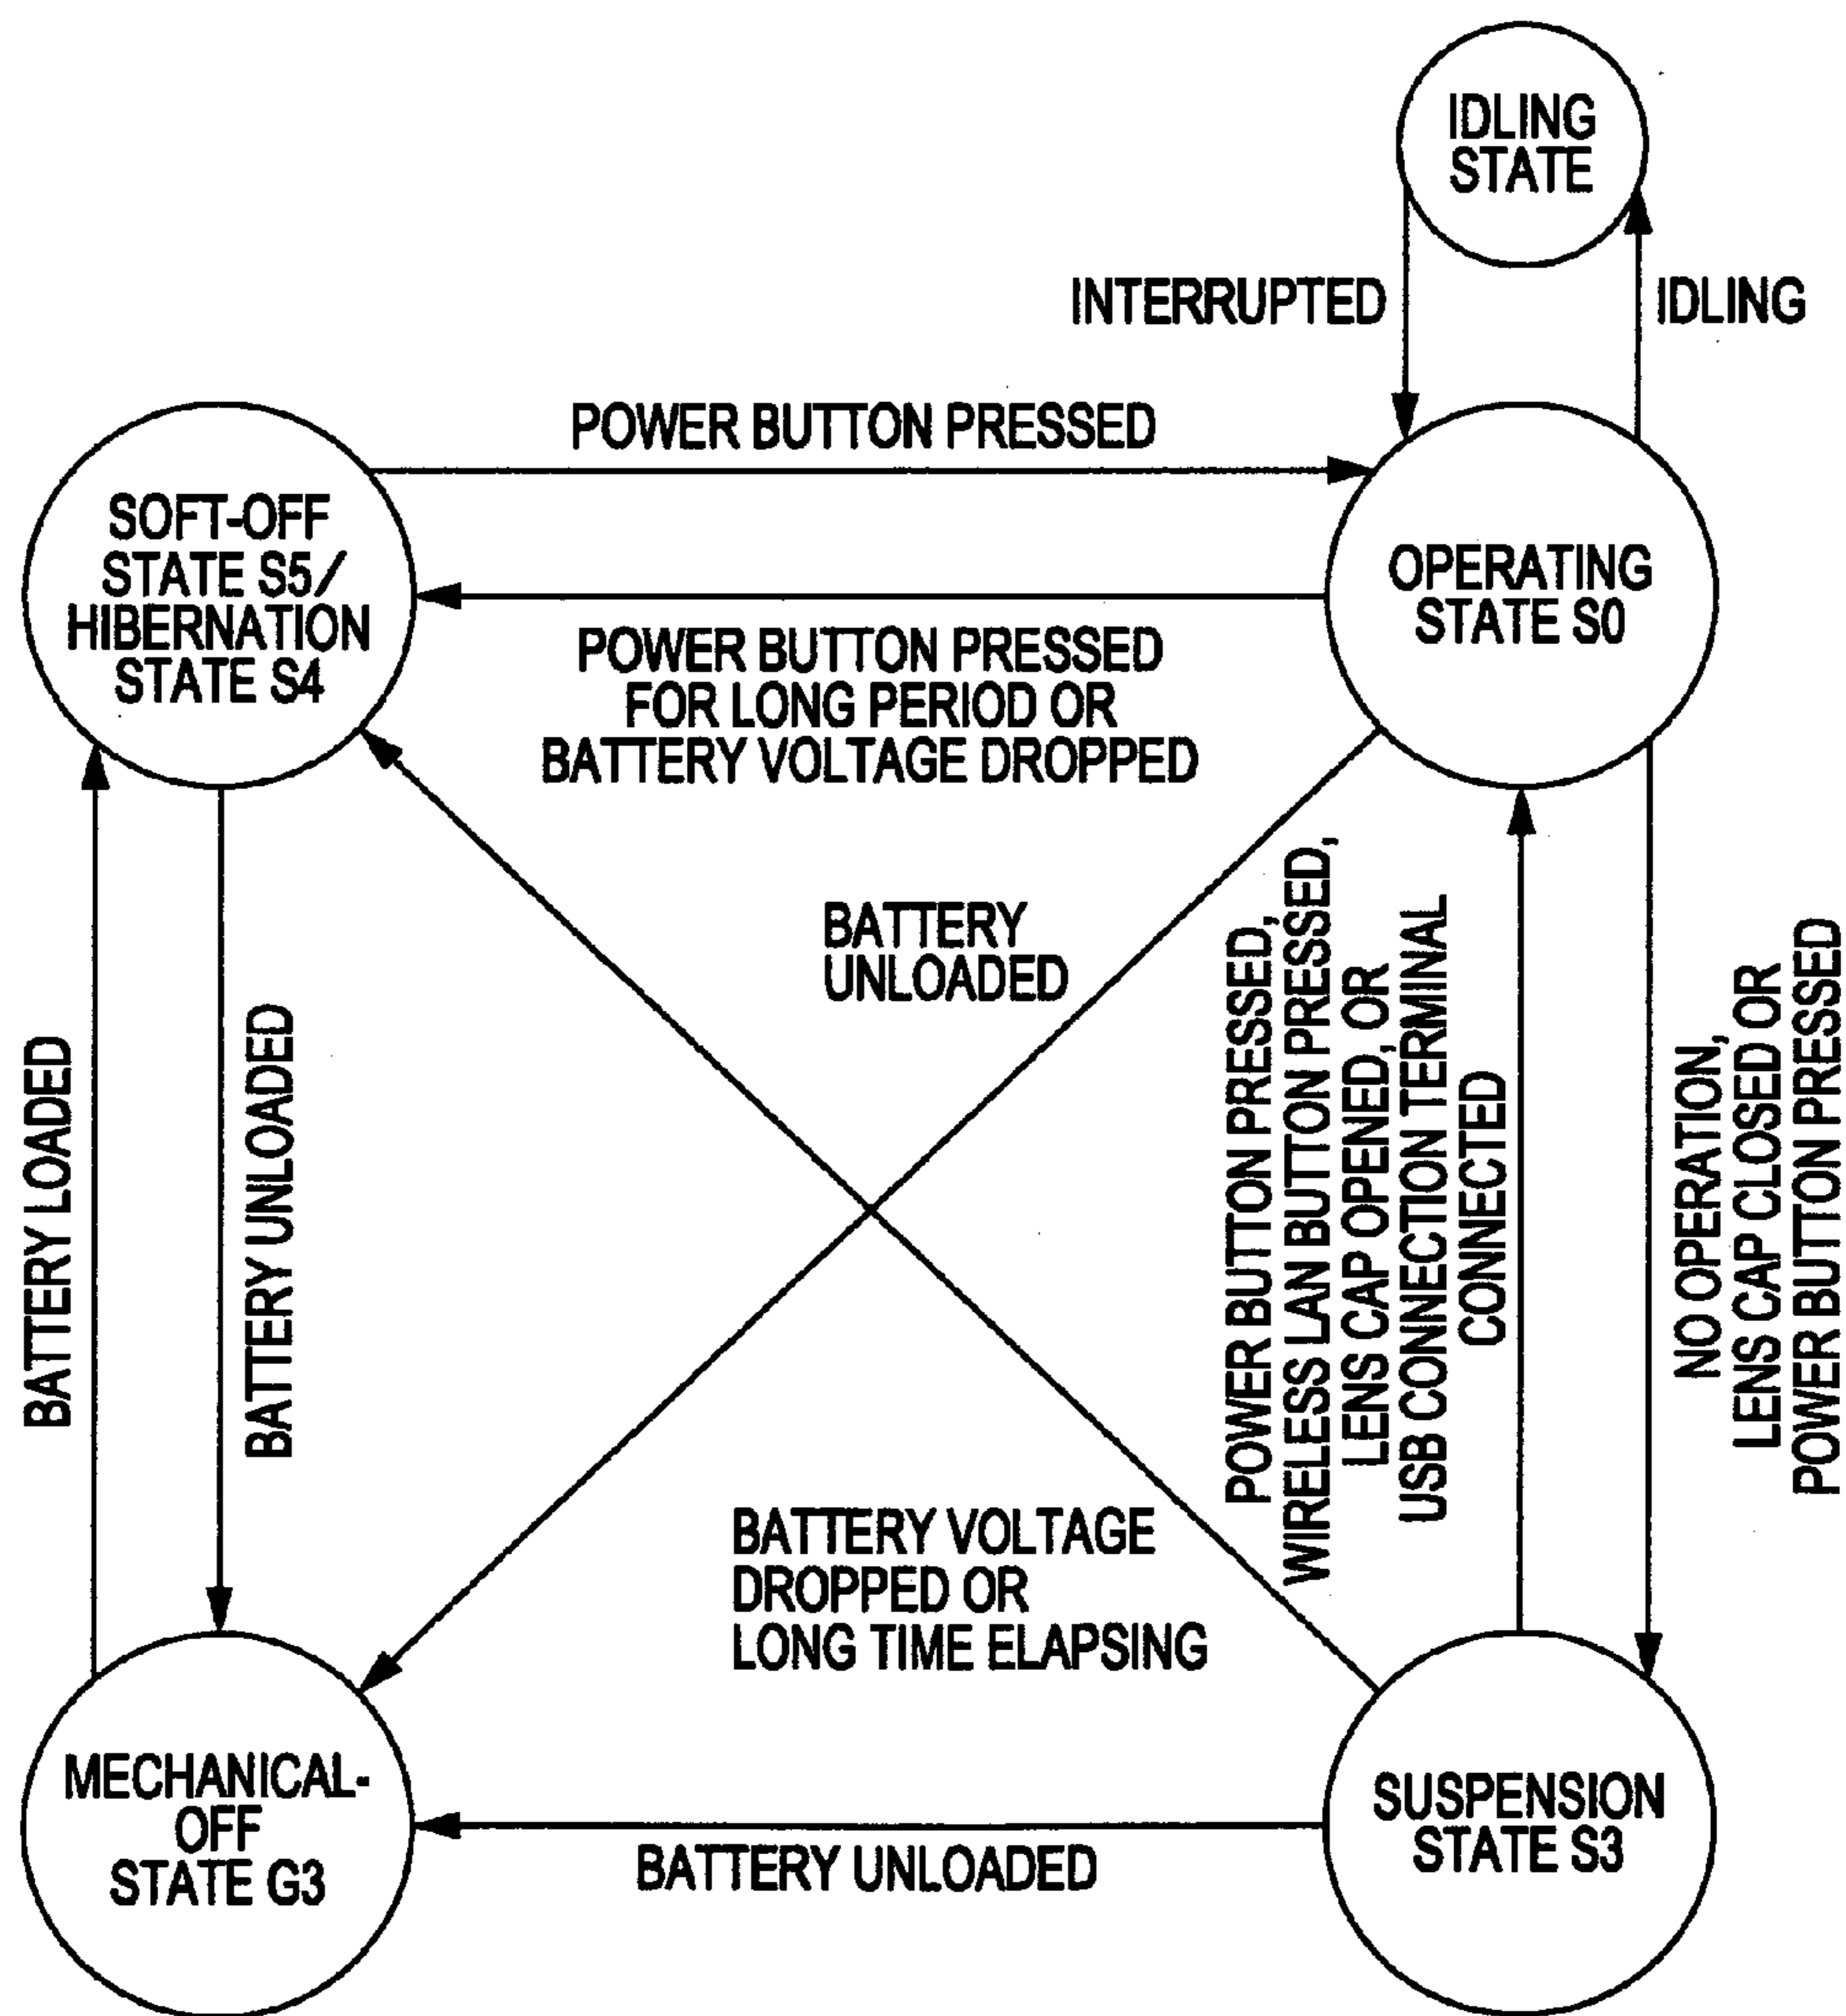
IDLING STATE

INTERRUPTED

IDLING

POWER BUTTON PRESSED

SOFT-OFF STATE S5/ HIBERNATION STATE S4

OPERATING STATE S0

POWER BUTTON PRESSED FOR LONG PERIOD OR BATTERY VOLTAGE DROPPED

BATTERY UNLOADED

BATTERY LOADED

BATTERY UNLOADED

POWER BUTTON PRESSED, WIRELESS LAN BUTTON PRESSED, LENS CAP OPENED, OR USB CONNECTION TERMINAL CONNECTED

NO OPERATION, LENS CAP CLOSED OR POWER BUTTON PRESSED

BATTERY VOLTAGE DROPPED OR LONG TIME ELAPSING

MECHANICAL-OFF STATE G3

SUSPENSION STATE S3

BATTERY UNLOADED